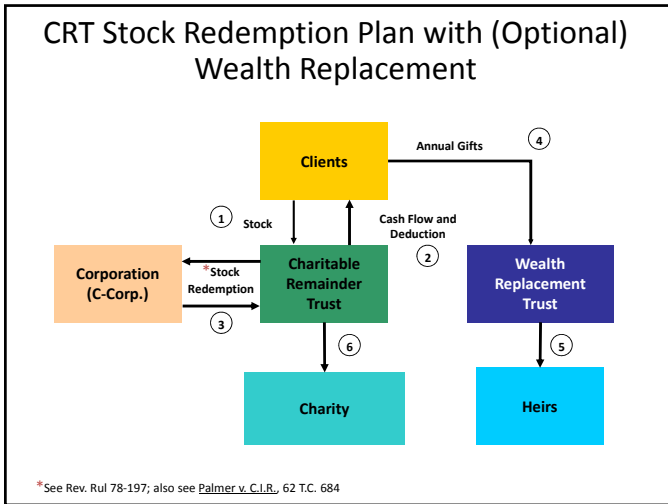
CRT Stock Redemption Plan with (Optional) Wealth Replacement

Clients

Annual Gifts

4

1

Stock

Cash Flow and Deduction

2

Corporation (C-Corp.)

*Stock Redemption

3

Charitable Remainder Trust

Wealth Replacement Trust

6

5

Charity

Heirs

*See Rev. Rul 78-197; also see Palmer v. C.I.R., 62 T.C. 684